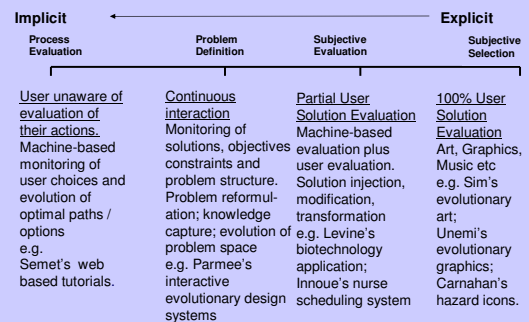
Implicit

Explicit

Process Evaluation

Problem Definition

Subjective Evaluation

Subjective Selection

User unaware of evaluation of their actions.
Machine-based monitoring of user choices and evolution of optimal paths / options
e.g.
Semet's web based tutorials.

Continuous interaction
Monitoring of solutions, objectives constraints and problem structure. Problem reformulation; knowledge capture; evolution of problem space
e.g. Parmee's interactive evolutionary design systems

Partial User Solution Evaluation
Machine-based evaluation plus user evaluation. Solution injection, modification, transformation
e.g. Levine's biotechnology application; Innoue's nurse scheduling system

100% User Solution Evaluation
Art, Graphics, Music etc
e.g. Sim's evolutionary art;
Unemi's evolutionary graphics;
Carnahan's hazard icons.